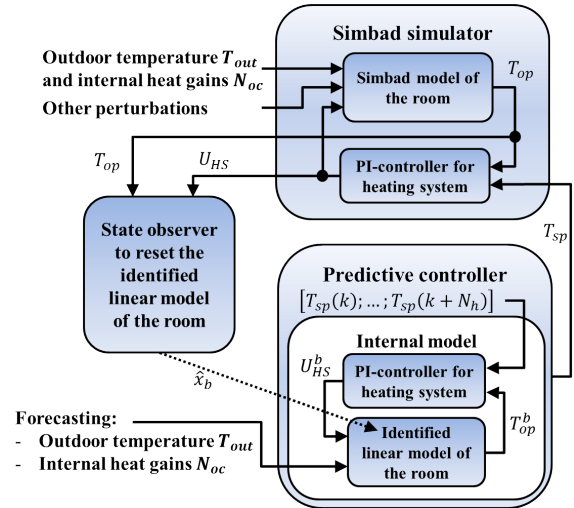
Simbad simulator

Outdoor temperature $T_{out}$ and internal heat gains $N_{oc}$

Other perturbations

Simbad model of the room

$T_{op}$

$T_{op}$

$U_{HS}$

PI-controller for heating system

State observer to reset the identified linear model of the room

$T_{sp}$

Predictive controller

$[T_{sp}(k); \ldots; T_{sp}(k+N_h)]$

Internal model

$U_{HS}^{b}$

PI-controller for heating system

$\hat{x}_b$

$T_{op}^{b}$

Forecasting:
- Outdoor temperature $T_{out}$
- Internal heat gains $N_{oc}$

Identified linear model of the room